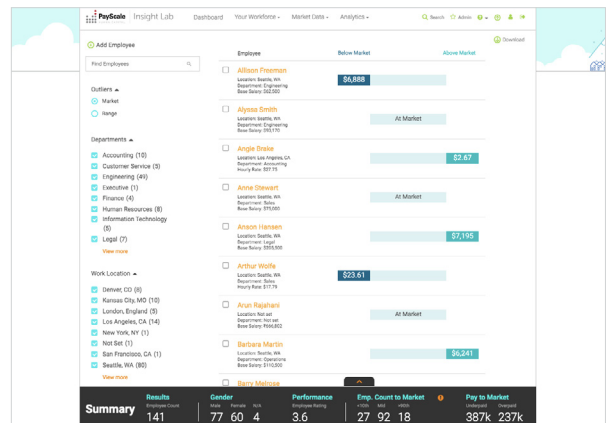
PayScale Insight Lab Dashboard Your Workforce ▾ Market Data ▾ Analytics ▾ Search Admin

Download

Add Employee

Find Employees

Outliers ▴
Market
Range

Departments ▴
Accounting (10)
Customer Service (5)
Engineering (49)
Executive (1)
Finance (4)
Human Resources (8)
Information Technology (5)
Legal (7)
View more

Work Location ▴
Denver, CO (8)
Kansas City, MO (10)
London, England (5)
Los Angeles, CA (14)
New York, NY (1)
Not Set (1)
San Francisco, CA (1)
Seattle, WA (80)
View more

Employee | Below Market | Above Market

Allison Freeman
Location: Seattle, WA
Department: Engineering
Base Salary: $62,000
$6,888

Alyssa Smith
Location: Seattle, WA
Department: Engineering
Base Salary: $93,170
At Market

Angie Drake
Location: Los Angeles, CA
Department: Accounting
Hourly Rate: $27.75
$2.67

Anne Stewart
Location: Seattle, WA
Department: Sales
Base Salary: $75,000
At Market

Anson Hansen
Location: Seattle, WA
Department: Legal
Base Salary: $203,500
$7,195

Arthur Wolfe
Location: Seattle, WA
Department: Sales
Hourly Rate: $17.79
$23.61

Arun Rajahani
Location: Not set
Department: Not set
Base Salary: $166,802
At Market

Barbara Martin
Location: Seattle, WA
Department: Operations
Base Salary: $110,500
$6,241

Barry Melrose

Summary
Results
Employee Count
141
Gender
Male Female N/A
77 60 4
Performance
Employee Rating
3.6
Emp. Count to Market
<100% Mid >100%
27 92 18
Pay to Market
Underpaid Overpaid
387k 237k